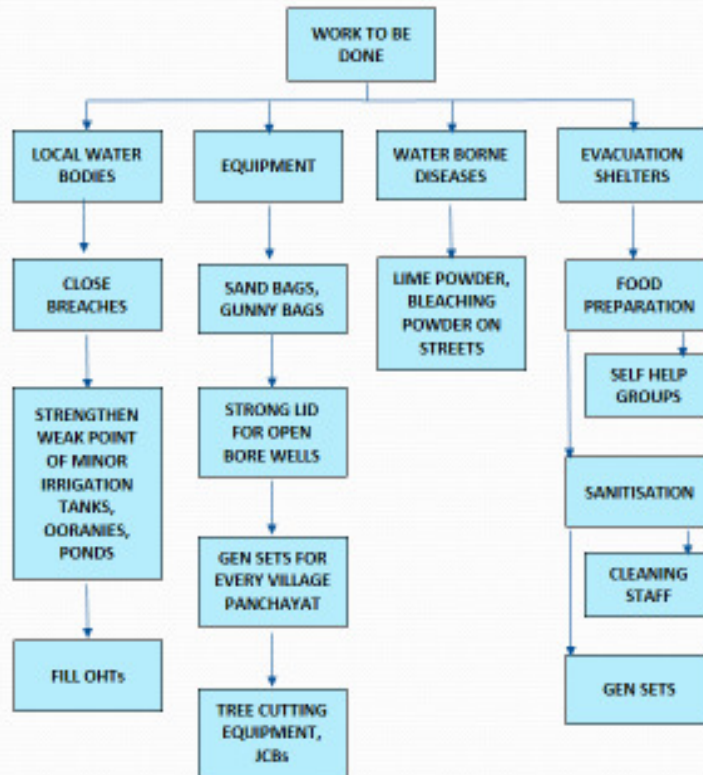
WORK TO BE DONE

LOCAL WATER BODIES

CLOSE BREACHES

STRENGTHEN WEAK POINT OF MINOR IRRIGATION TANKS, OORANIES, PONDS

FILL OHTs

EQUIPMENT

SAND BAGS, GUNNY BAGS

STRONG LID FOR OPEN BORE WELLS

GEN SETS FOR EVERY VILLAGE PANCHAYAT

TREE CUTTING EQUIPMENT, JCBs

WATER BORNE DISEASES

LIME POWDER, BLEACHING POWDER ON STREETS

EVACUATION SHELTERS

FOOD PREPARATION

SELF HELP GROUPS

SANITISATION

CLEANING STAFF

GEN SETS